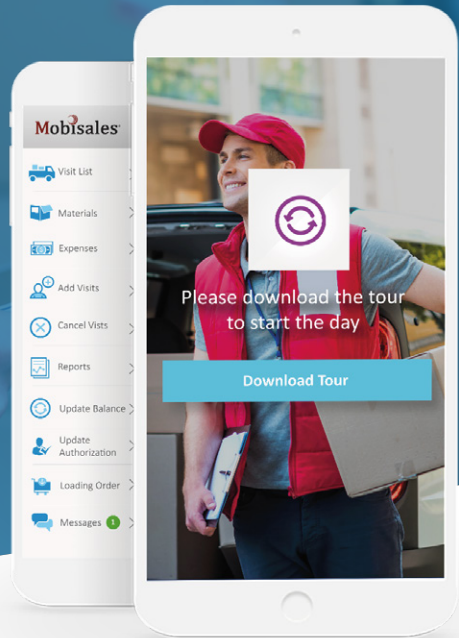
Mobisales

Visit List

Materials

Expenses

Add Visits

Cancel Vists

Reports

Update Balance

Update Authorization

Loading Order

Messages 1

Please download the tour to start the day

Download Tour